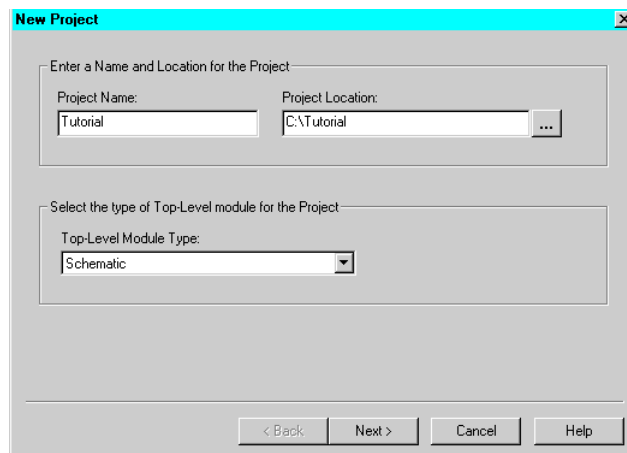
New Project

Enter a Name and Location for the Project

Project Name:
Tutorial

Project Location:
C:\Tutorial
...

Select the type of Top-Level module for the Project

Top-Level Module Type:
Schematic

< Back
Next >
Cancel
Help